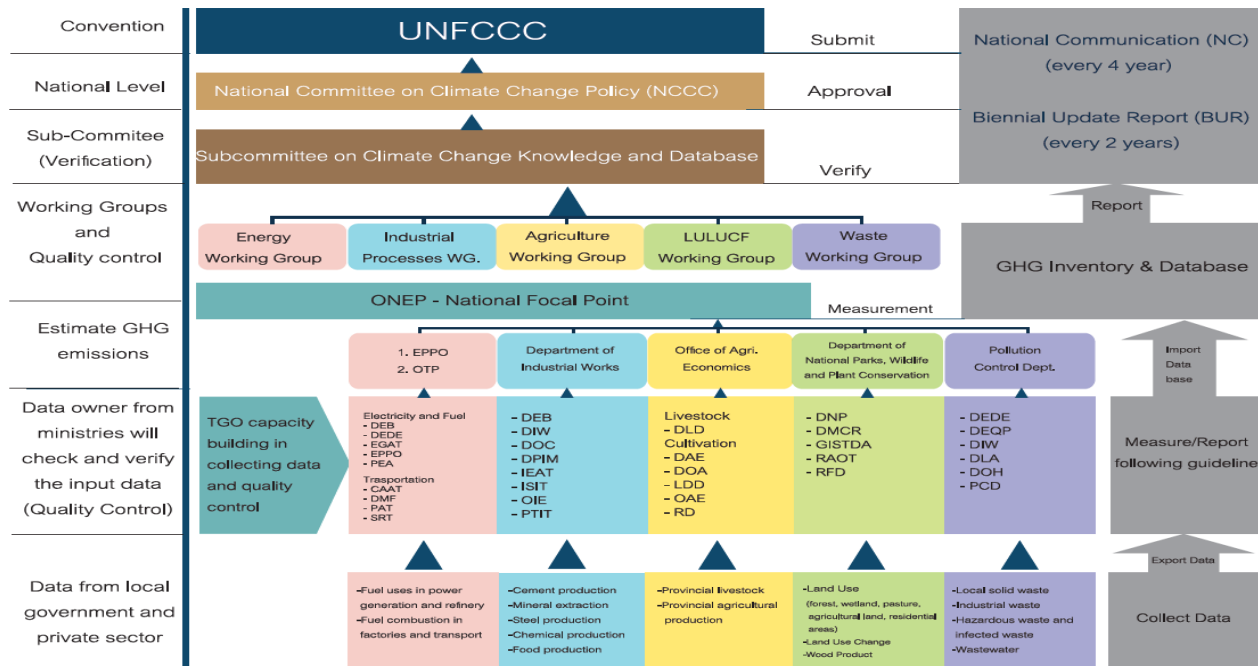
Convention

National Level

Sub-Commitee (Verification)

Working Groups and Quality control

Estimate GHG emissions

Data owner from ministries will check and verify the input data (Quality Control)

Data from local government and private sector

UNFCCC

Submit

National Committee on Climate Change Policy (NCCC)

Approval

Subcommittee on Climate Change Knowledge and Database

Verify

National Communication (NC) (every 4 year)

Biennial Update Report (BUR) (every 2 years)

Report

Energy Working Group

Industrial Processes WG.

Agriculture Working Group

LULUCF Working Group

Waste Working Group

GHG Inventory & Database

ONEP - National Focal Point

Measurement

1. EPPO
2. OTP

Department of Industrial Works

Office of Agri. Economics

Department of National Parks, Wildlife and Plant Conservation

Pollution Control Dept.

Import Data base

TGO capacity building in collecting data and quality control

Electricity and Fuel
- DEB
- DEDE
- EGAT
- EPPO
- PEA
Trasportation
- CAAT
- DMF
- PAT
- SRT

- DEB
- DIW
- DOC
- DPIM
- IEAT
- ISIT
- OIE
- PTIT

Livestock
- DLD
Cultivation
- DAE
- DOA
- LDD
- OAE
- RD

- DNP
- DMCR
- GISTDA
- RAOT
- RFD

- DEDE
- DEQP
- DIW
- DLA
- DOH
- PCD

Measure/Report following guideline

Export Data

-Fuel uses in power generation and refinery
-Fuel combustion in factories and transport

-Cement production
-Mineral extraction
-Steel production
-Chemical production
-Food production

-Provincial livestock
-Provincial agricultural production

-Land Use (forest, wetland, pasture, agricultural land, residential areas)
-Land Use Change
-Wood Product

-Local solid waste
-Industrial waste
-Hazardous waste and infected waste
-Wastewater

Collect Data